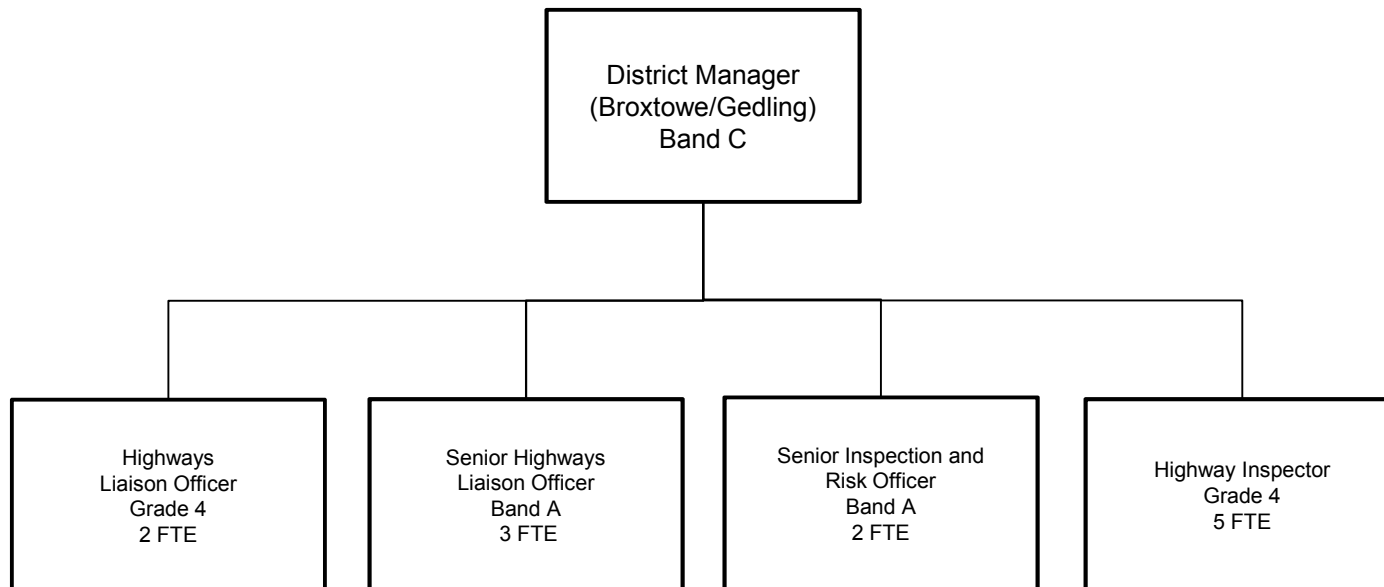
District Manager
(Broxtowe/Gedling)
Band C

Highways
Liaison Officer
Grade 4
2 FTE

Senior Highways
Liaison Officer
Band A
3 FTE

Senior Inspection and
Risk Officer
Band A
2 FTE

Highway Inspector
Grade 4
5 FTE